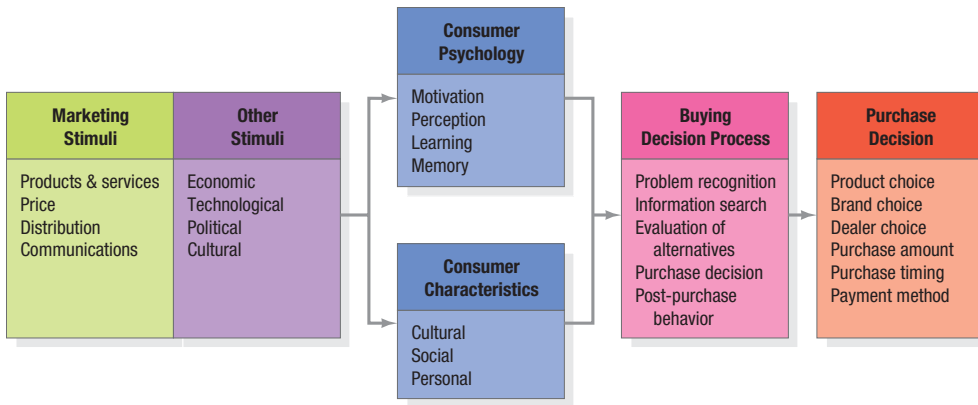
Marketing Stimuli

Products & services
Price
Distribution
Communications

Other Stimuli

Economic
Technological
Political
Cultural

Consumer Psychology

Motivation
Perception
Learning
Memory

Consumer Characteristics

Cultural
Social
Personal

Buying Decision Process

Problem recognition
Information search
Evaluation of alternatives
Purchase decision
Post-purchase behavior

Purchase Decision

Product choice
Brand choice
Dealer choice
Purchase amount
Purchase timing
Payment method